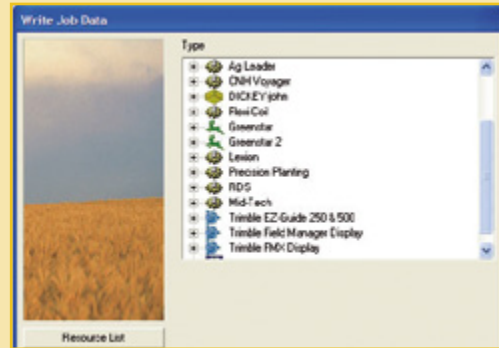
Write Job Data

Type

Ag Leader
CNH Voyager
DICKEY-john
FlexiCoil
Greenstar
Greenstar 2
Lexion
Precision Planting
RDS
Mid-Tech
Trimble EZ-Guide 250 & 500
Trimble Field Manager Display
Trimble FMX Display

Resource List